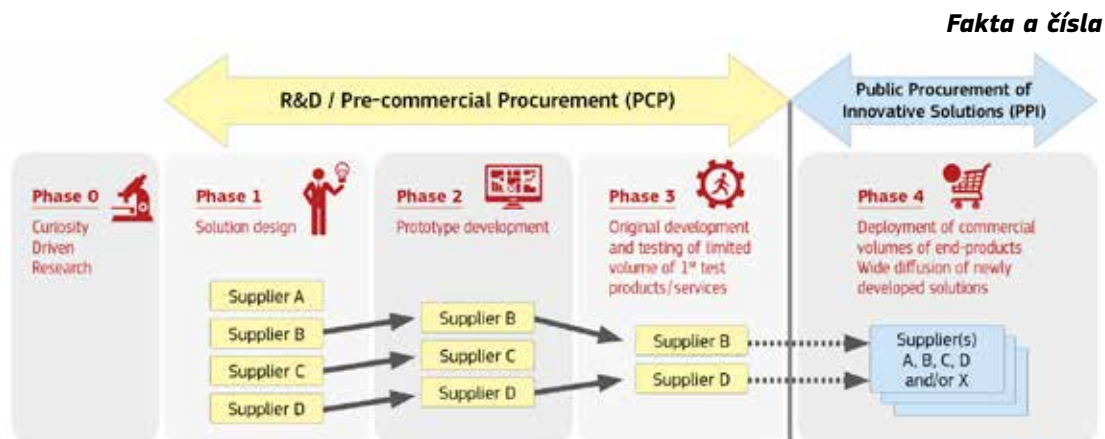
Fakta a čísla

R&D / Pre-commercial Procurement (PCP)

Public Procurement of Innovative Solutions (PPI)

Phase 0
Curiosity Driven Research

Phase 1
Solution design

Supplier A
Supplier B
Supplier C
Supplier D

Phase 2
Prototype development

Supplier B
Supplier C
Supplier D

Phase 3
Original development and testing of limited volume of 1st test products/services

Supplier B
Supplier D

Phase 4
Deployment of commercial volumes of end-products
Wide diffusion of newly developed solutions

Supplier(s) A, B, C, D and/or X